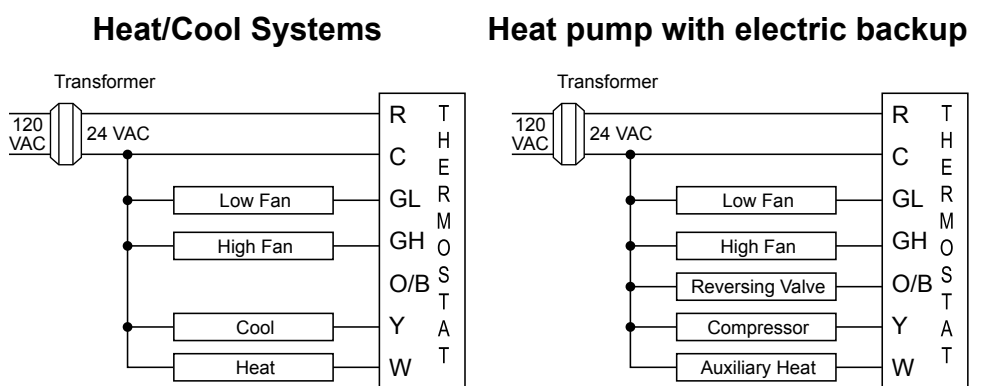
Heat/Cool Systems

Transformer

120 VAC

24 VAC

Low Fan

High Fan

Cool

Heat

R
C
GL
GH
O/B
Y
W

THERMOSTAT

Heat pump with electric backup

Transformer

120 VAC

24 VAC

Low Fan

High Fan

Reversing Valve

Compressor

Auxiliary Heat

R
C
GL
GH
O/B
Y
W

THERMOSTAT